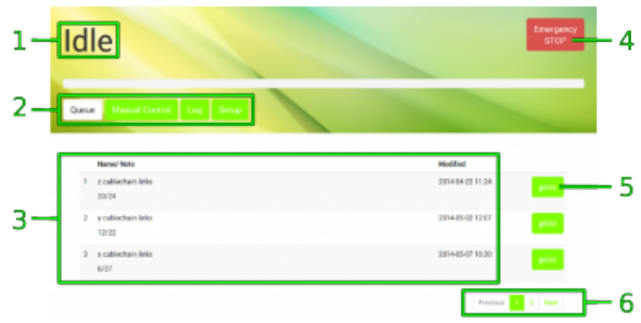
1 Idle

Emergency STOP 4

2 Queue Manual Control Log Setup

| | Name/ Note | Modified | |
|---|---|---|---|
| 1 | z cablechain links 20/24 | 2014-04-22 11:24 | print |
| 2 | x cablechain links 12/22 | 2014-05-02 12:07 | print |
| 3 | x cablechain links 6/07 | 2014-05-07 10:30 | print |

3

5

Previous 1 2 Next 6